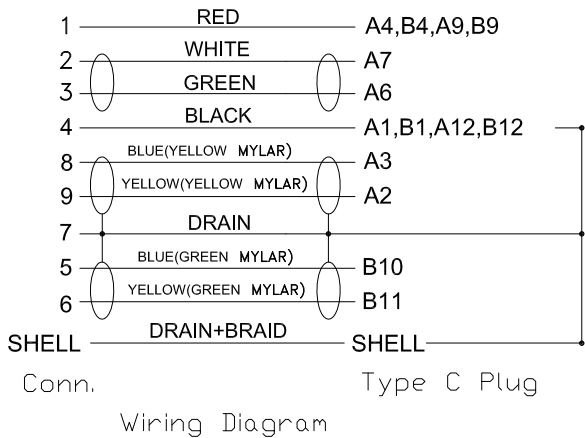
1 RED A4,B4,A9,B9
2 WHITE A7
3 GREEN A6
4 BLACK A1,B1,A12,B12
8 BLUE(YELLOW MYLAR) A3
9 YELLOW(YELLOW MYLAR) A2
7 DRAIN
5 BLUE(GREEN MYLAR) B10
6 YELLOW(GREEN MYLAR) B11
SHELL DRAIN+BRAID SHELL

Conn. Type C Plug

Wiring Diagram